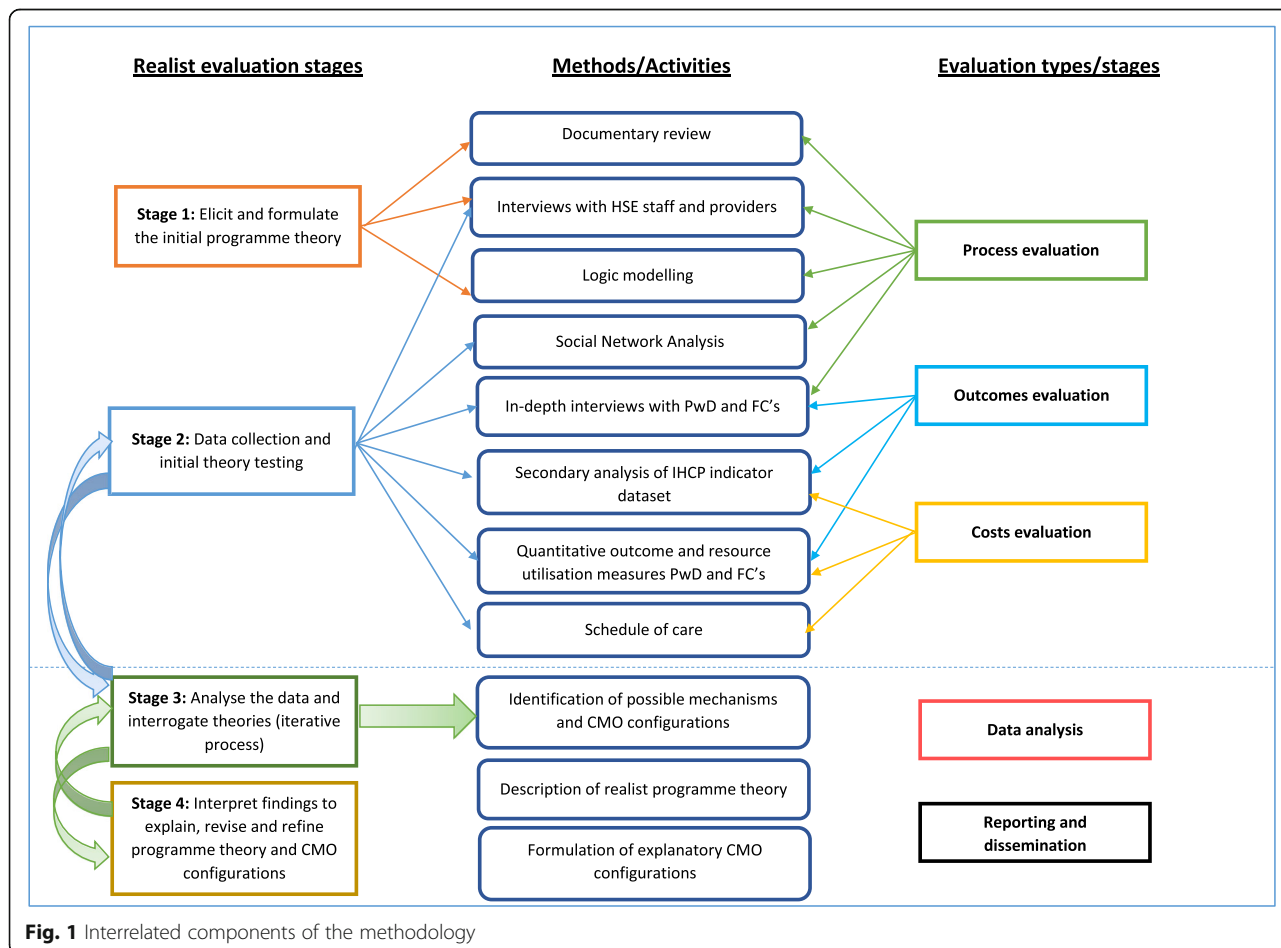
Realist evaluation stages

Methods/Activities

Evaluation types/stages

Documentary review

Stage 1: Elicit and formulate the initial programme theory

Interviews with HSE staff and providers

Logic modelling

Process evaluation

Social Network Analysis

In-depth interviews with PwD and FC's

Outcomes evaluation

Stage 2: Data collection and initial theory testing

Secondary analysis of IHCP indicator dataset

Costs evaluation

Quantitative outcome and resource utilisation measures PwD and FC's

Schedule of care

Stage 3: Analyse the data and interrogate theories (iterative process)

Identification of possible mechanisms and CMO configurations

Data analysis

Description of realist programme theory

Stage 4: Interpret findings to explain, revise and refine programme theory and CMO configurations

Reporting and dissemination

Formulation of explanatory CMO configurations

Fig. 1 Interrelated components of the methodology